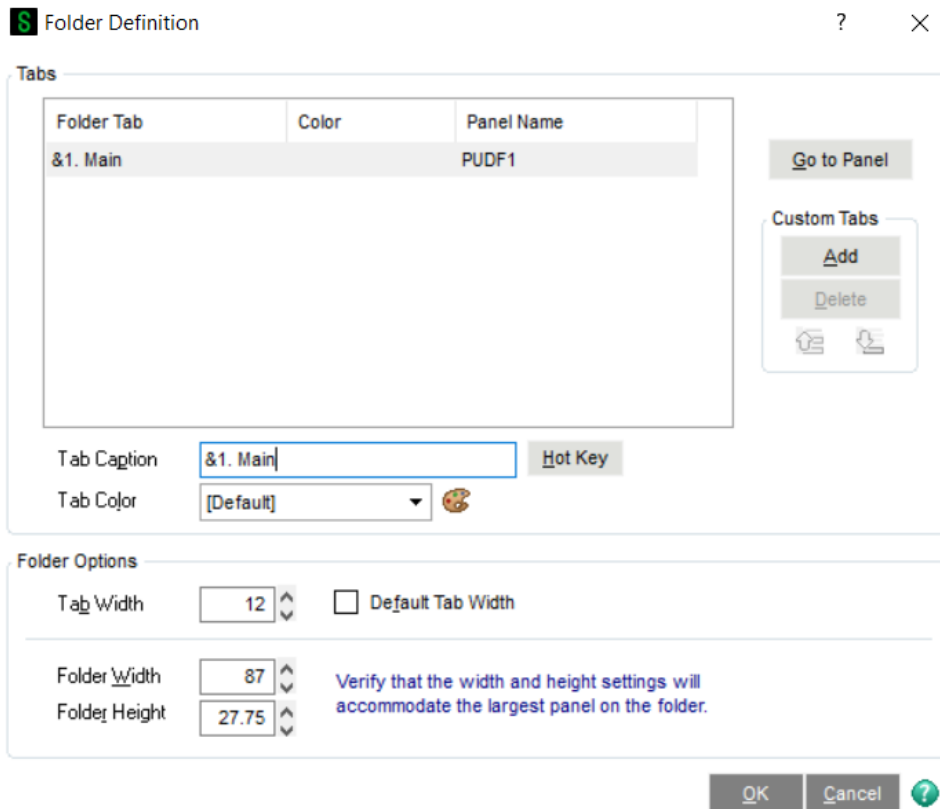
S Folder Definition

?

Tabs

| Folder Tab | Color | Panel Name |
|---|---|---|
| &1. Main | | PUDF1 |

Go to Panel

Custom Tabs

Add

Delete

Tab Caption &1. Main Hot Key

Tab Color [Default]

Folder Options

Tab Width 12

Default Tab Width

Folder Width 87

Folder Height 27.75

Verify that the width and height settings will accommodate the largest panel on the folder.

OK Cancel